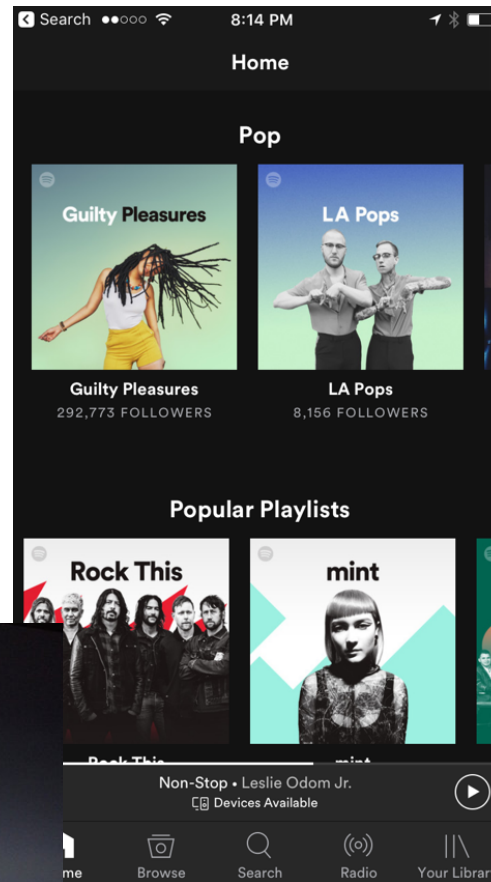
Search ●●○○○ 8:14 PM

Home

Pop

Guilty Pleasures

LA Pops

Guilty Pleasures
292,773 FOLLOWERS

LA Pops
8,156 FOLLOWERS

Popular Playlists

Rock This

mint

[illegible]

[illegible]

Non-Stop • Leslie Odom Jr.
Devices Available

me Browse Search Radio Your Librar